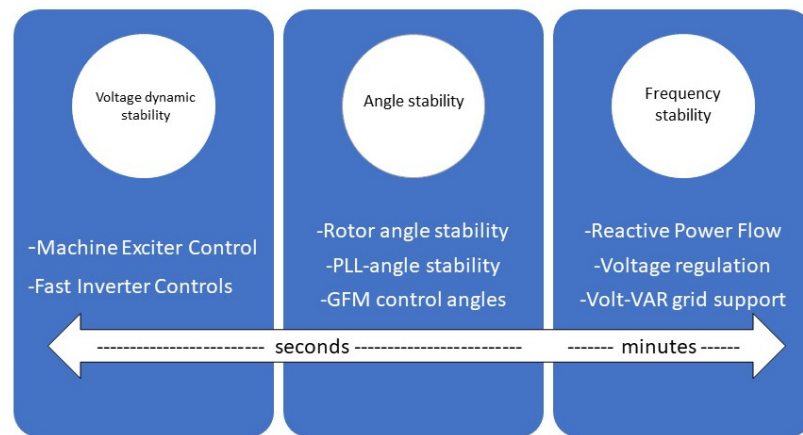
Voltage dynamic stability

-Machine Exciter Control
-Fast Inverter Controls

Angle stability

-Rotor angle stability
-PLL-angle stability
-GFM control angles

Frequency stability

-Reactive Power Flow
-Voltage regulation
-Volt-VAR grid support

------------------------ seconds ------------------------ ------- minutes ------